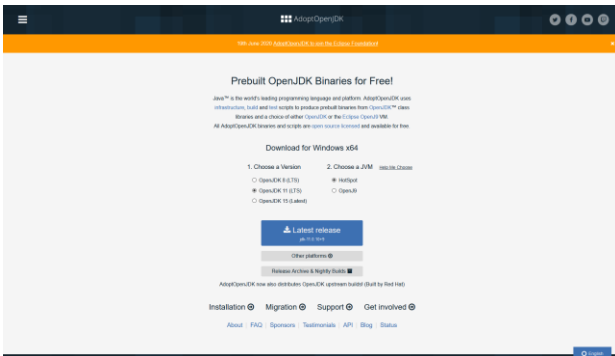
AdoptOpenJDK

19th June 2020 AdoptOpenJDK is moving to the Eclipse Foundation!

Prebuilt OpenJDK Binaries for Free!

Java™ is the world's leading programming language and platform. AdoptOpenJDK uses infrastructure, build and test scripts to produce prebuilt binaries from OpenJDK™ class libraries and a choice of either OpenJDK or the Eclipse OpenJ9 VM.

All AdoptOpenJDK binaries and scripts are open source licensed and available for free.

Download for Windows x64

1. Choose a Version

OpenJDK 8 (LTS)

OpenJDK 11 (LTS)

OpenJDK 15 (Latest)

2. Choose a JVM Help Me Choose

HotSpot

OpenJ9

Latest release

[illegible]

Other platforms

Release Archive & Nightly Builds

AdoptOpenJDK now also distributes OpenJDK upstream builds! (Built by Red Hat)

Installation Migration Support Get involved

About | FAQ | Sponsors | Testimonials | API | Blog | Status

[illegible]